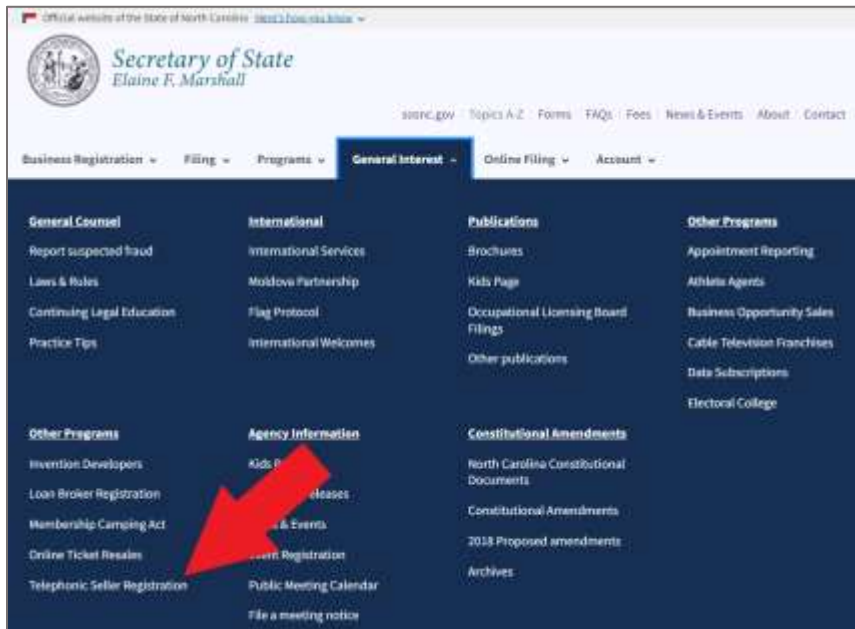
Official website of the State of North Carolina Here's how you know

Secretary of State
Elaine F. Marshall

sosnc.gov | Topics A-Z | Forms | FAQs | Fees | News & Events | About | Contact

Business Registration | Filing | Programs | General Interest | Online Filing | Account

General Counsel
Report suspected fraud
Laws & Rules
Continuing Legal Education
Practice Tips

International
International Services
Moldova Partnership
Flag Protocol
International Welcomes

Publications
Brochures
Kids Page
Occupational Licensing Board Filings
Other publications

Other Programs
Appointment Reporting
Athlete Agents
Business Opportunity Sales
Cable Television Franchises
Data Subscriptions
Electoral College

Other Programs
Invention Developers
Loan Broker Registration
Membership Camping Act
Online Ticket Resales
Telephonic Seller Registration

Agency Information
Kids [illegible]
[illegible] Releases
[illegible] & Events
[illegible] Registration
Public Meeting Calendar
File a meeting notice

Constitutional Amendments
North Carolina Constitutional Documents
Constitutional Amendments
2018 Proposed amendments
Archives